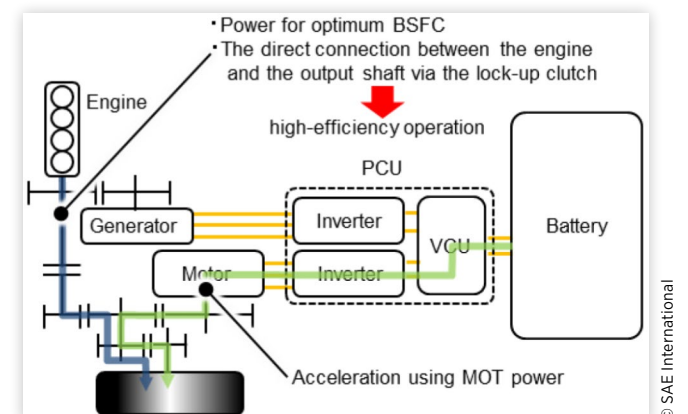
・Power for optimum BSFC
・The direct connection between the engine and the output shaft via the lock-up clutch

high-efficiency operation

Engine

PCU

Generator

Inverter

VCU

Battery

Motor

Inverter

Acceleration using MOT power

© SAE International